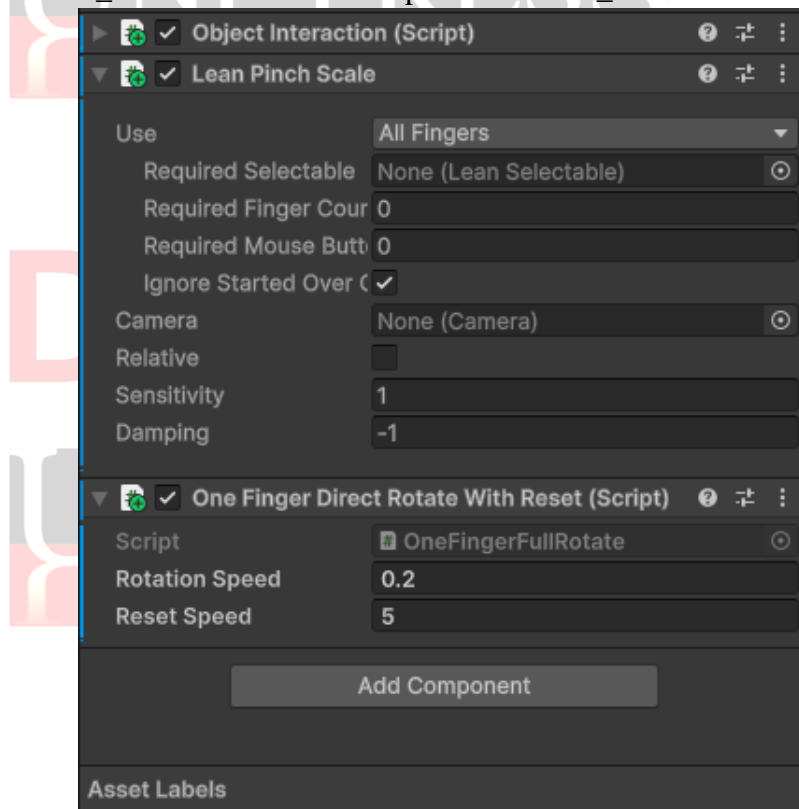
Object Interaction (Script)

Lean Pinch Scale

Use	All Fingers
Required Selectable	None (Lean Selectable)
Required Finger Cour	0
Required Mouse Butt	0
Ignore Started Over (
Camera	None (Camera)
Relative
Sensitivity	1
Damping	-1

One Finger Direct Rotate With Reset (Script)

Script	OneFingerFullRotate
Rotation Speed	0.2
Reset Speed	5

Add Component

Asset Labels